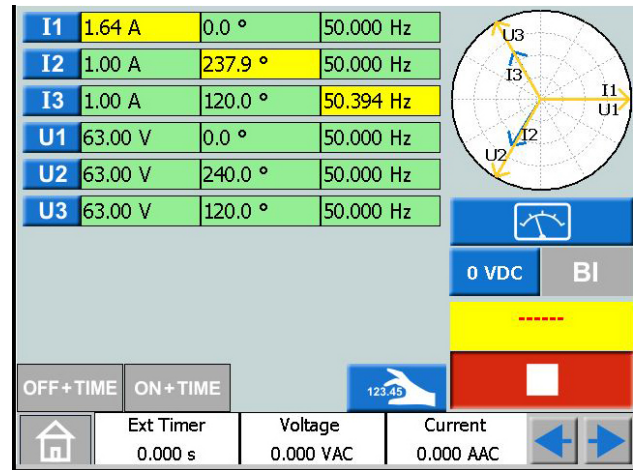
| I1 | 1.64 A | 0.0 ° | 50.000 Hz |
|---|---|---|---|
| I2 | 1.00 A | 237.9 ° | 50.000 Hz |
| I3 | 1.00 A | 120.0 ° | 50.394 Hz |
| U1 | 63.00 V | 0.0 ° | 50.000 Hz |
| U2 | 63.00 V | 240.0 ° | 50.000 Hz |
| U3 | 63.00 V | 120.0 ° | 50.000 Hz |

U3
I3
I1
U1
I2
U2

0 VDC
BI
------

OFF+TIME
ON+TIME
123.45

| Ext Timer | Voltage | Current |
|---|---|---|
| 0.000 s | 0.000 VAC | 0.000 AAC |